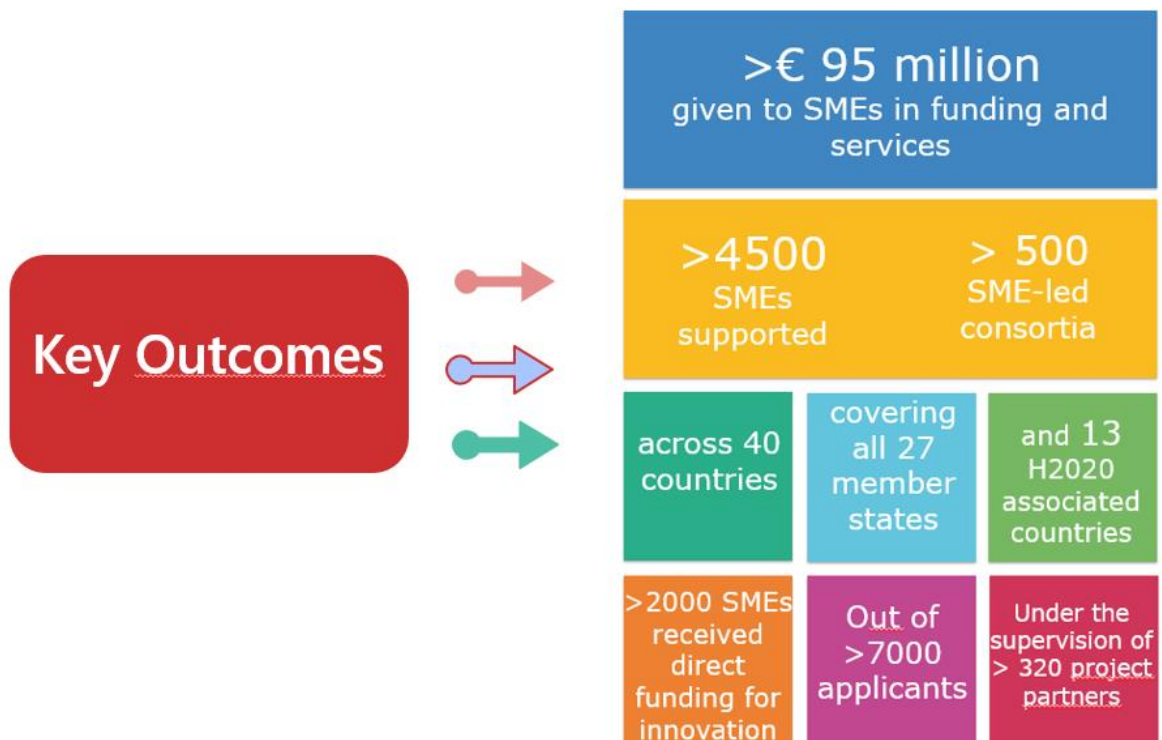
Key Outcomes

>€ 95 million
given to SMEs in funding and services

>4500
SMEs supported

> 500
SME-led consortia

across 40 countries

covering all 27 member states

and 13 H2020 associated countries

>2000 SMEs received direct funding for innovation

Out of >7000 applicants

Under the supervision of > 320 project partners